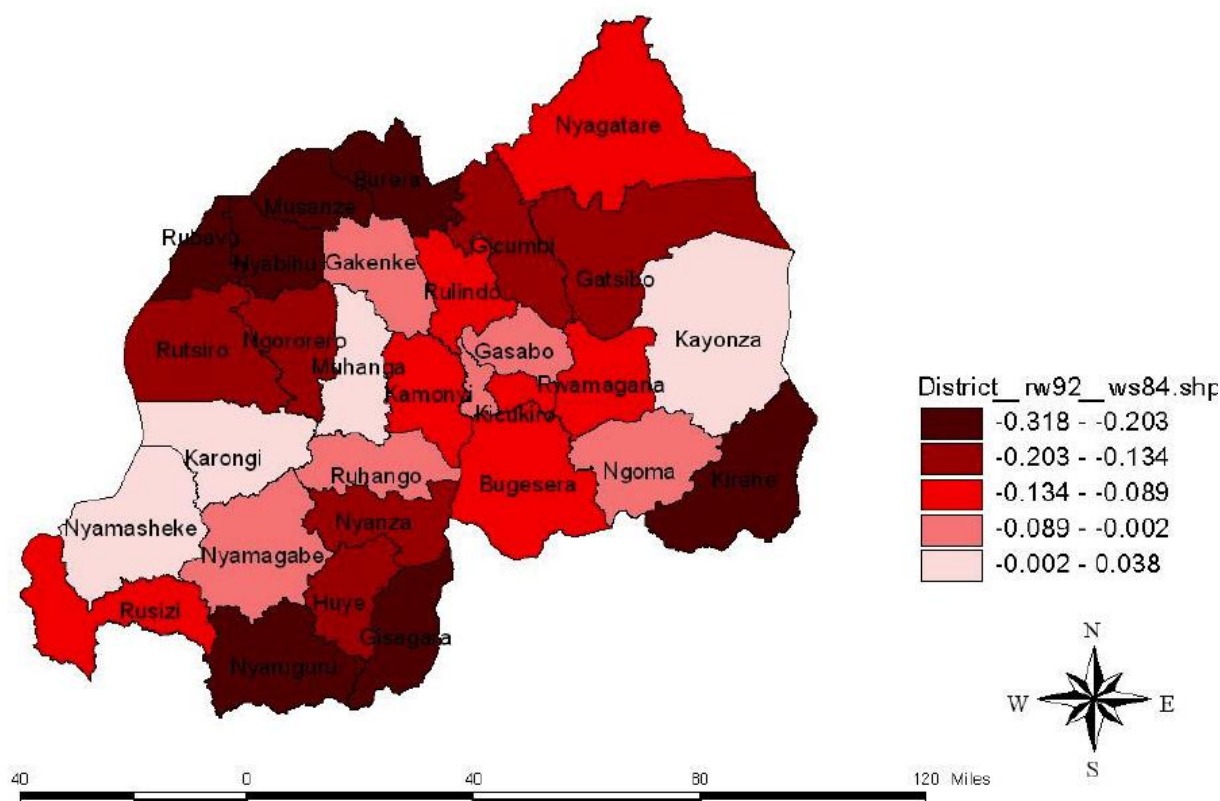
Nyagatare
Burera
Musanze
Rubavu
Nyabihu
Gakenke
Gicumbi
Gatsibo
Rulindo
Kayonza
Rutsiro
Ngororero
Muhanga
Gasabo
Kamonyi
Rwamagana
Kicukiro
Karongi
Ruhango
Bugesera
Ngoma
Kirehe
Nyamasheke
Nyanza
Nyamagabe
Rusizi
Huye
Gisagara
Nyaruguru

District_ rw92_ ws84.shp
-0.318 - -0.203
-0.203 - -0.134
-0.134 - -0.089
-0.089 - -0.002
-0.002 - 0.038

N
W
E
S

40 0 40 80 120 Miles